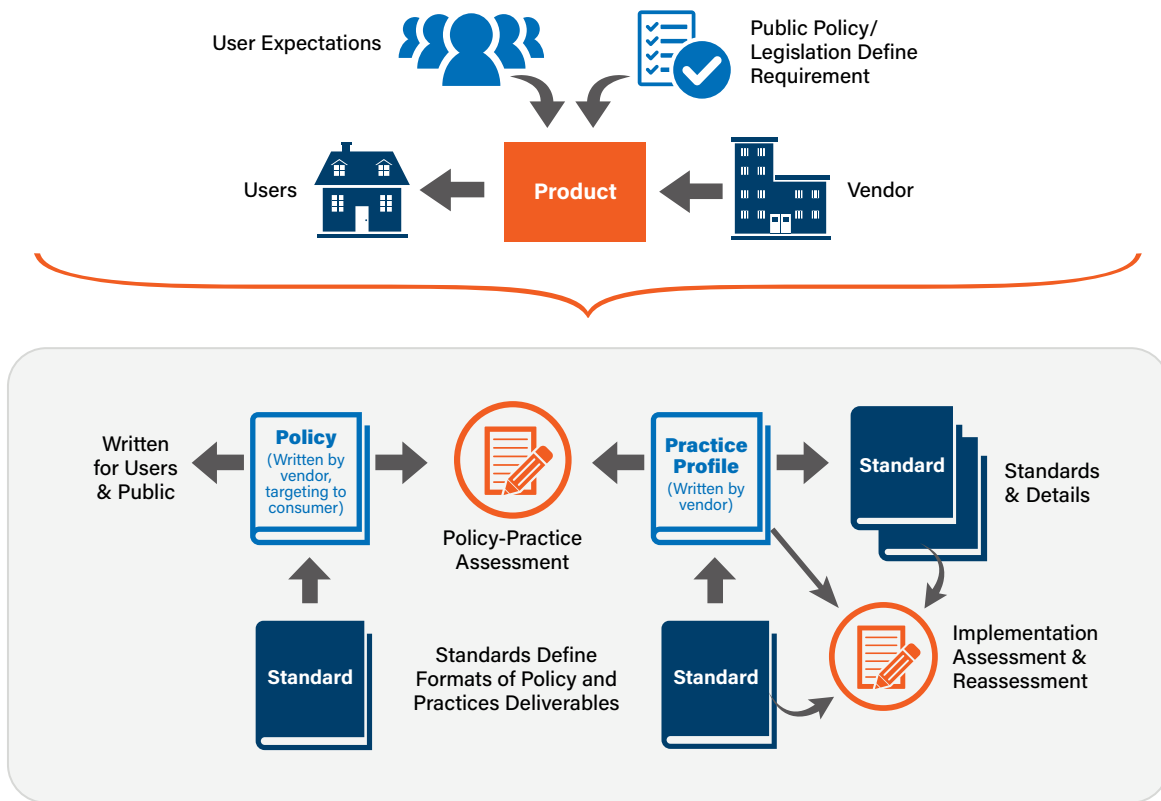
User Expectations

Public Policy/ Legislation Define Requirement

Users

Product

Vendor

Written for Users & Public

Policy (Written by vendor, targeting to consumer)

Policy-Practice Assessment

Practice Profile (Written by vendor)

Standard

Standards & Details

Standard

Standards Define Formats of Policy and Practices Deliverables

Standard

Implementation Assessment & Reassessment